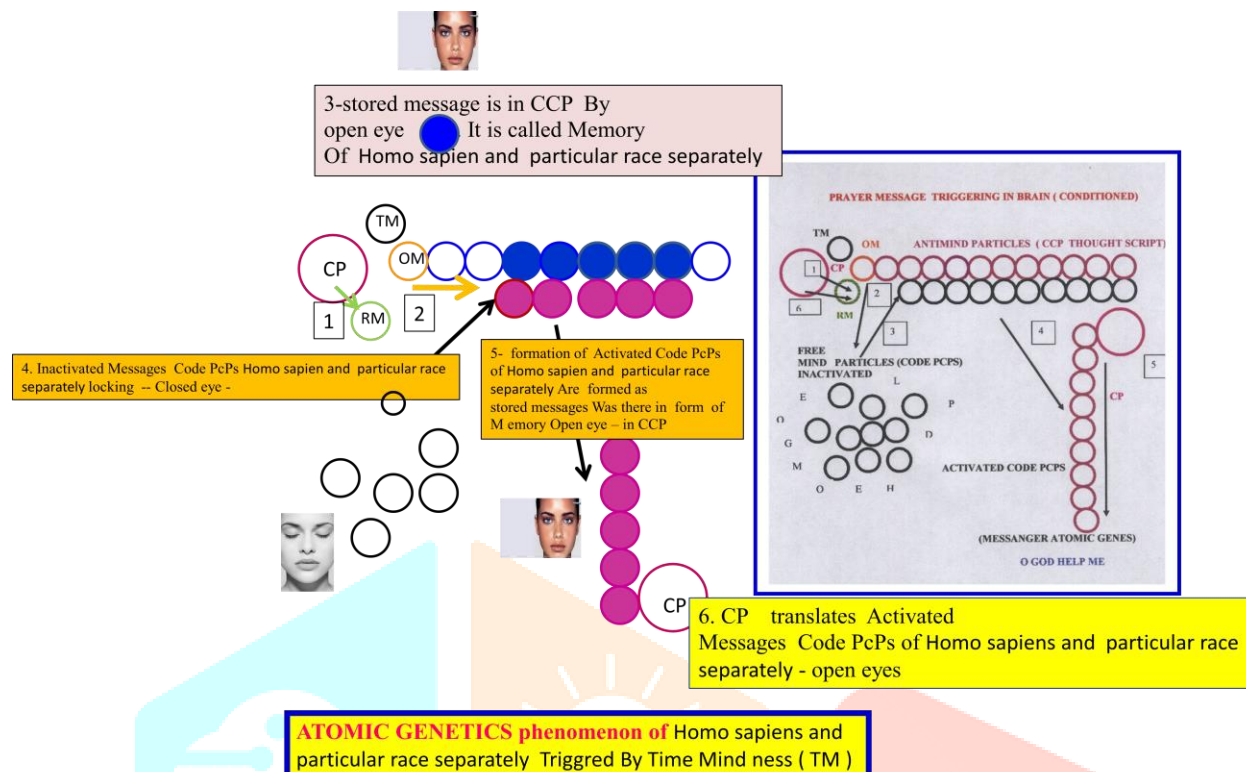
3-stored message is in CCP By open eye It is called Memory Of Homo sapien and particular race separately

TM

CP

OM

1

RM

2

4. Inactivated Messages Code PcPs Homo sapien and particular race separately locking -- Closed eye -

5- formation of Activated Code PcPs of Homo sapien and particular race separately Are formed as stored messages Was there in form of M emory Open eye – in CCP

CP

6. CP translates Activated Messages Code PcPs of Homo sapiens and particular race separately - open eyes

PRAYER MESSAGE TRIGGERING IN BRAIN ( CONDITIONED)

TM

OM

ANTIMIND PARTICLES ( CCP THOUGHT SCRIPT)

1

CP

6

RM

2

3

4

5

FREE MIND PARTICLES (CODE PCPS) INACTIVATED

L

E

P

O

G

D

M

O E H

CP

ACTIVATED CODE PCPS

(MESSANGER ATOMIC GENES)

O GOD HELP ME

ATOMIC GENETICS phenomenon of Homo sapiens and particular race separately Triggred By Time Mind ness ( TM )